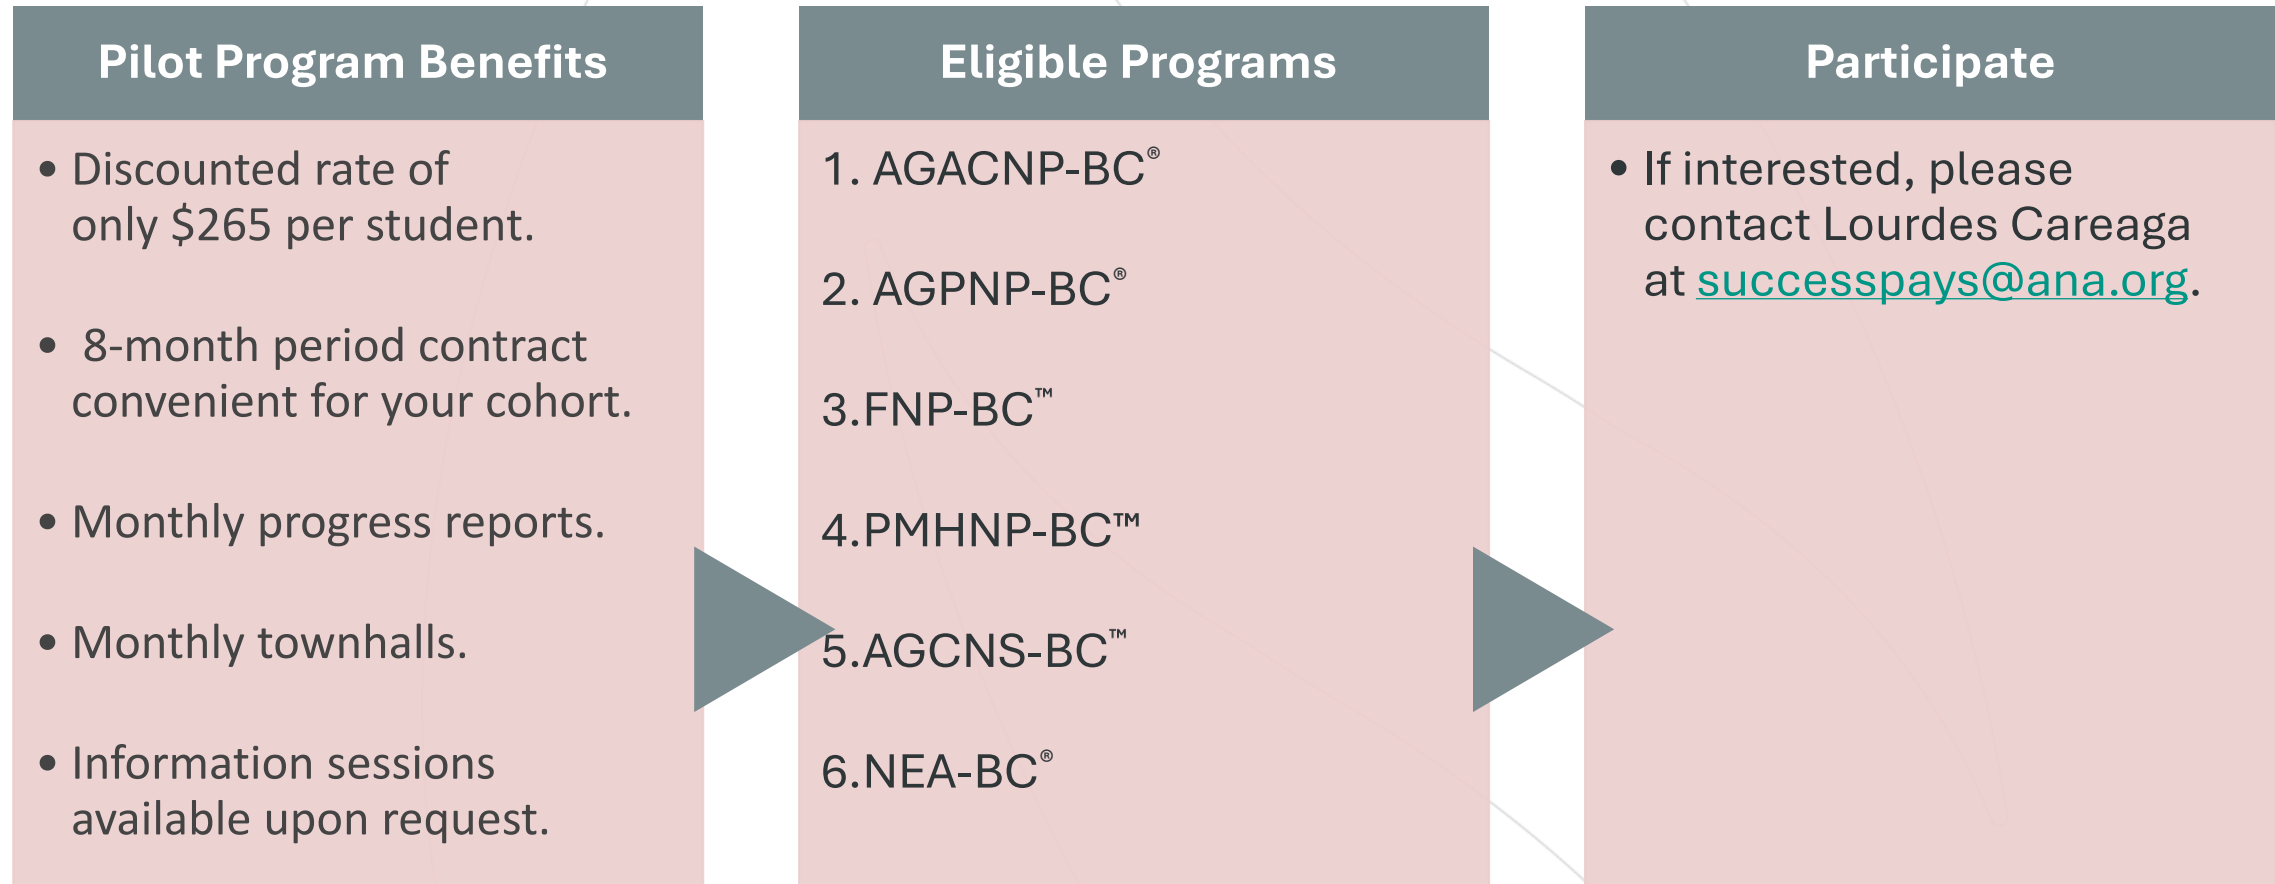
Pilot Program Benefits

• Discounted rate of only $265 per student.

• 8-month period contract convenient for your cohort.

• Monthly progress reports.

• Monthly townhalls.

• Information sessions available upon request.

Eligible Programs

1. AGACNP-BC®

2. AGPNP-BC®

3.FNP-BC™

4.PMHNP-BC™

5.AGCNS-BC™

6.NEA-BC®

Participate

• If interested, please contact Lourdes Careaga at successpays@ana.org.